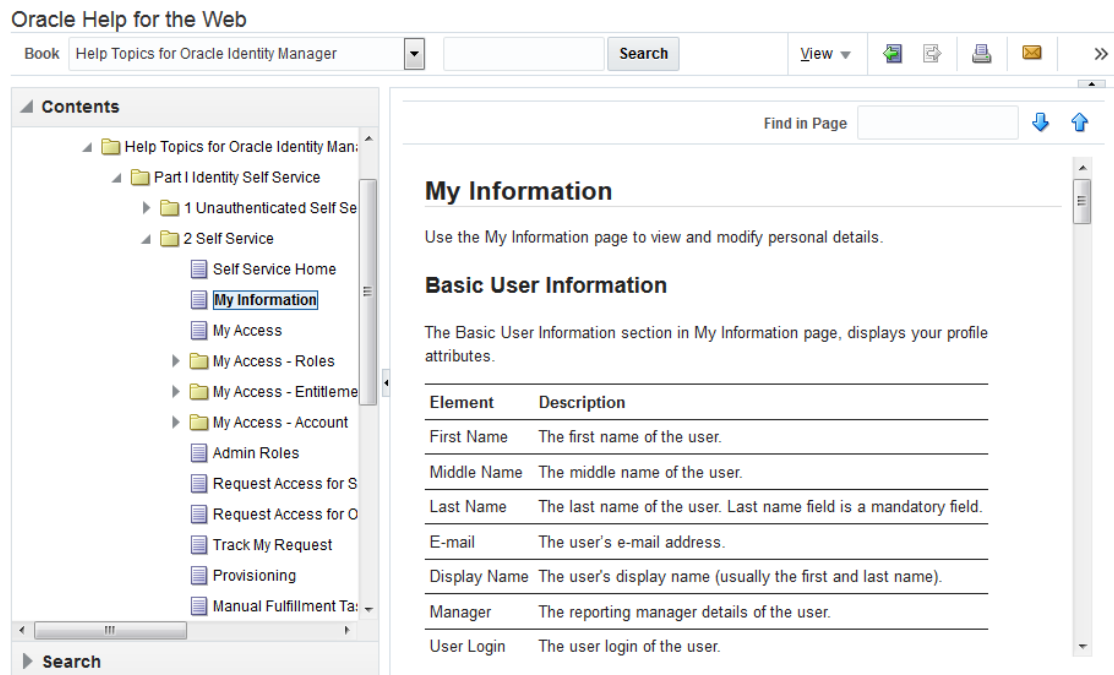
Oracle Help for the Web

Book Help Topics for Oracle Identity Manager

Search

View

Contents

Help Topics for Oracle Identity Man

Part I Identity Self Service

1 Unauthenticated Self Se

2 Self Service

Self Service Home

My Information

My Access

My Access - Roles

My Access - Entitleme

My Access - Account

Admin Roles

Request Access for S

Request Access for O

Track My Request

Provisioning

Manual Fulfillment Ta

Search

Find in Page

My Information

Use the My Information page to view and modify personal details.

Basic User Information

The Basic User Information section in My Information page, displays your profile attributes.

| Element | Description |
|---|---|
| First Name | The first name of the user. |
| Middle Name | The middle name of the user. |
| Last Name | The last name of the user. Last name field is a mandatory field. |
| E-mail | The user's e-mail address. |
| Display Name | The user's display name (usually the first and last name). |
| Manager | The reporting manager details of the user. |
| User Login | The user login of the user. |